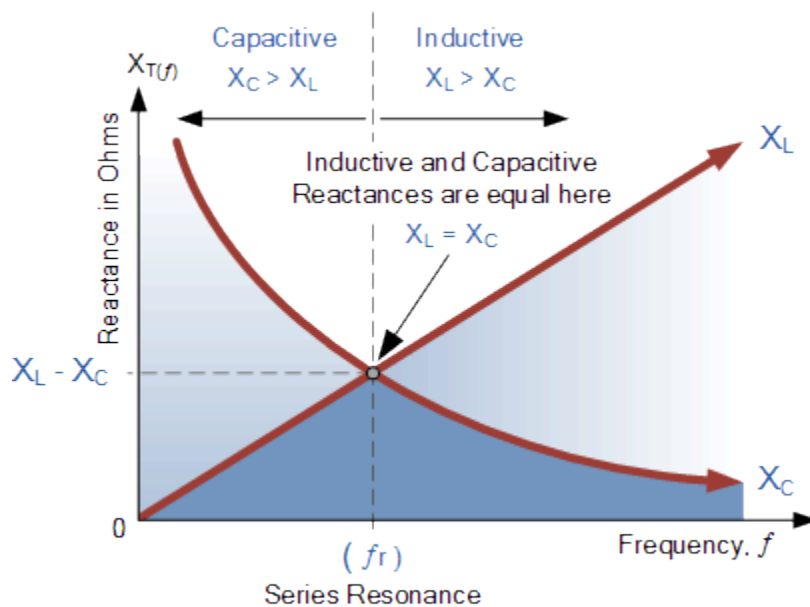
$X_{T(f)}$

Capacitive
$X_C > X_L$

Inductive
$X_L > X_C$

Reactance in Ohms

Inductive and Capacitive Reactances are equal here

$X_L = X_C$

$X_L$

$X_L - X_C$

$X_C$

0

$(f_r)$

Series Resonance

Frequency, $f$